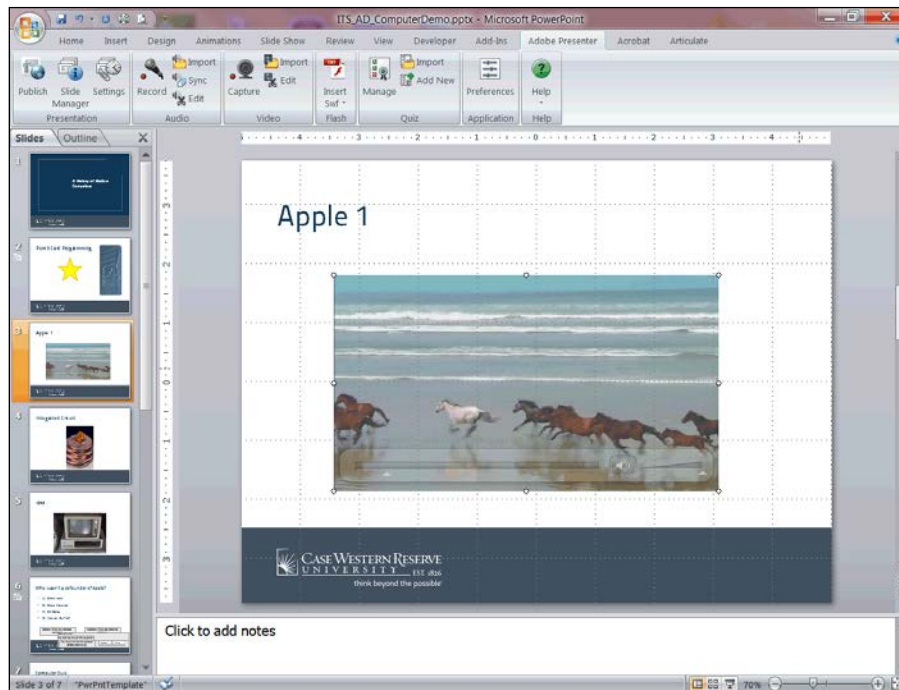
ITS_AD_ComputerDemo.pptx - Microsoft PowerPoint

Home Insert Design Animations Slide Show Review View Developer Add-Ins Adobe Presenter Acrobat Articulate

Publish Slide Manager Settings
Presentation

Record Import Sync Edit
Audio

Capture Import Edit
Video

Insert Swf
Flash

Manage Import Add New
Quiz

Preferences
Application

Help
Help

Slides Outline

1 A History of Modern Computers
2 Punch Card Programming
3 Apple 1
4 Integrated Circuit
5
6 Who was the cofounder of Apple?

Apple 1

CASE WESTERN RESERVE UNIVERSITY EST 1826
think beyond the possible

Click to add notes

Slide 3 of 7 "PwrPntTemplate" 70%